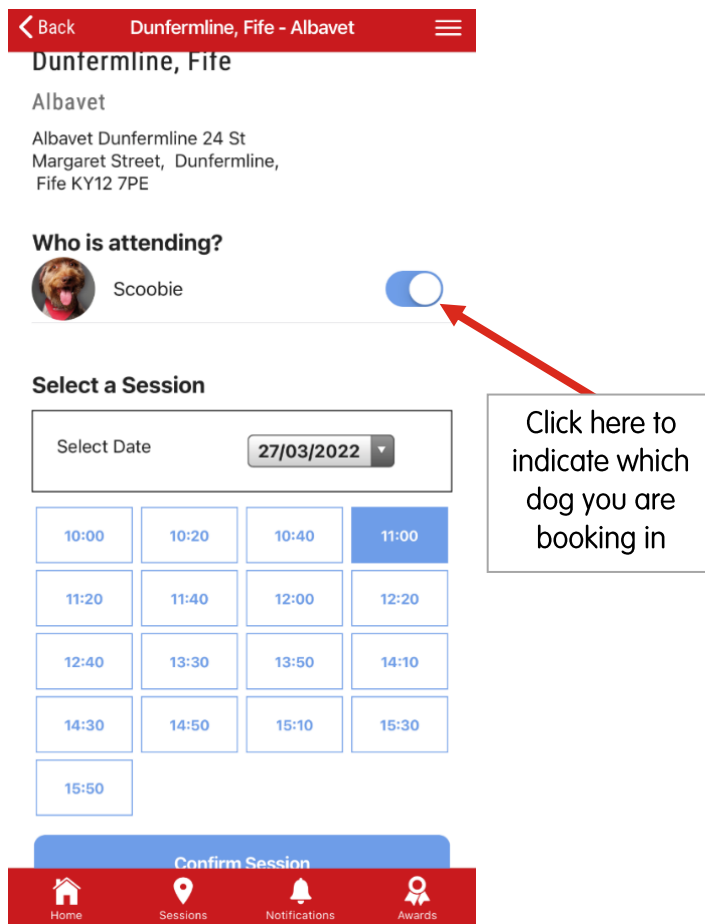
Back Dunfermline, Fife - Albavet

Dunfermline, Fife

Albavet

Albavet Dunfermline 24 St Margaret Street, Dunfermline, Fife KY12 7PE

Who is attending?

Scoobie

Click here to indicate which dog you are booking in

Select a Session

Select Date 27/03/2022

| 10:00 | 10:20 | 10:40 | 11:00 |
|---|---|---|---|
| 11:20 | 11:40 | 12:00 | 12:20 |
| 12:40 | 13:30 | 13:50 | 14:10 |
| 14:30 | 14:50 | 15:10 | 15:30 |
| 15:50 | | | |

Confirm Session

Home Sessions Notifications Awards